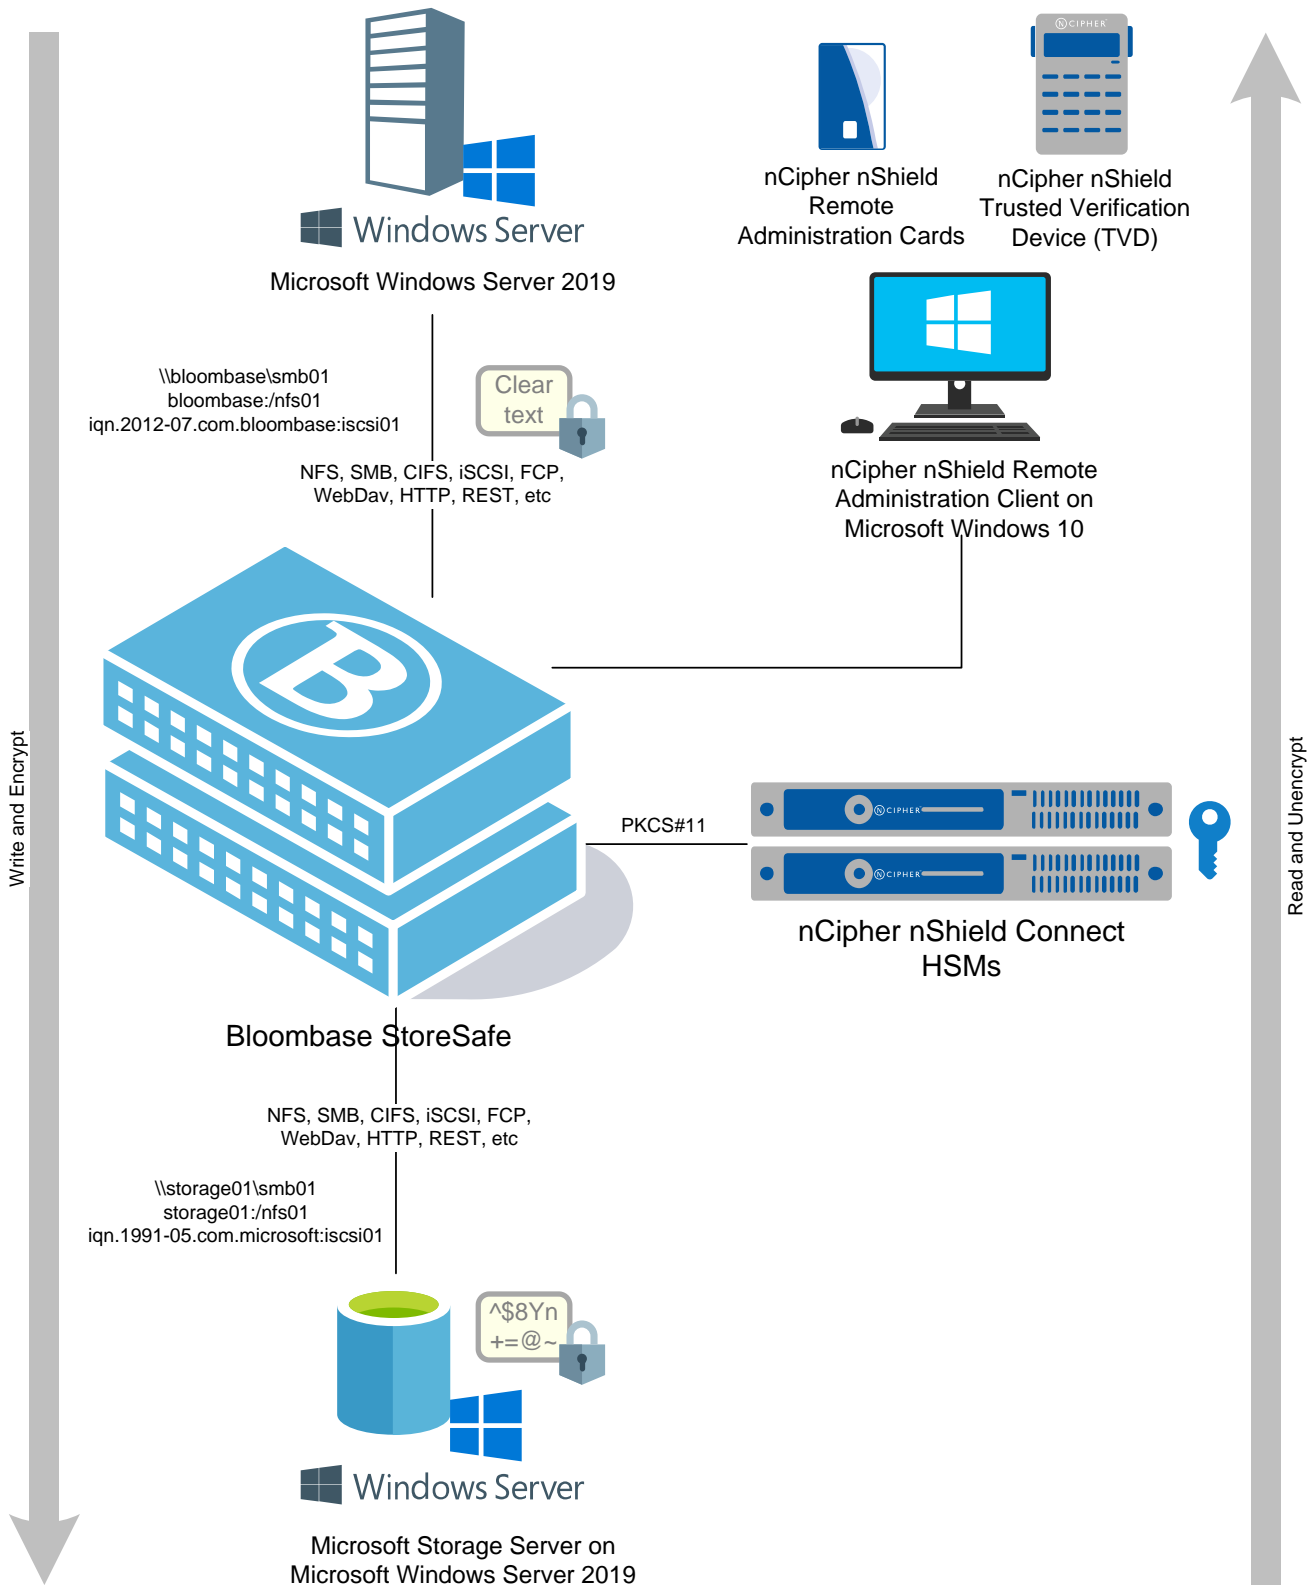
Windows Server

Microsoft Windows Server 2019

nCipher nShield Remote Administration Cards

nCIPHER

nCipher nShield Trusted Verification Device (TVD)

\\bloombase\smb01
bloombase:/nfs01
iqn.2012-07.com.bloombase:iscsi01

Clear text

NFS, SMB, CIFS, iSCSI, FCP, WebDav, HTTP, REST, etc

nCipher nShield Remote Administration Client on Microsoft Windows 10

Write and Encrypt

Read and Unencrypt

PKCS#11

nCIPHER

nCIPHER

nCipher nShield Connect HSMs

Bloombase StoreSafe

NFS, SMB, CIFS, iSCSI, FCP, WebDav, HTTP, REST, etc

\\storage01\smb01
storage01:/nfs01
iqn.1991-05.com.microsoft:iscsi01

^$8Yn +=@~

Windows Server

Microsoft Storage Server on Microsoft Windows Server 2019